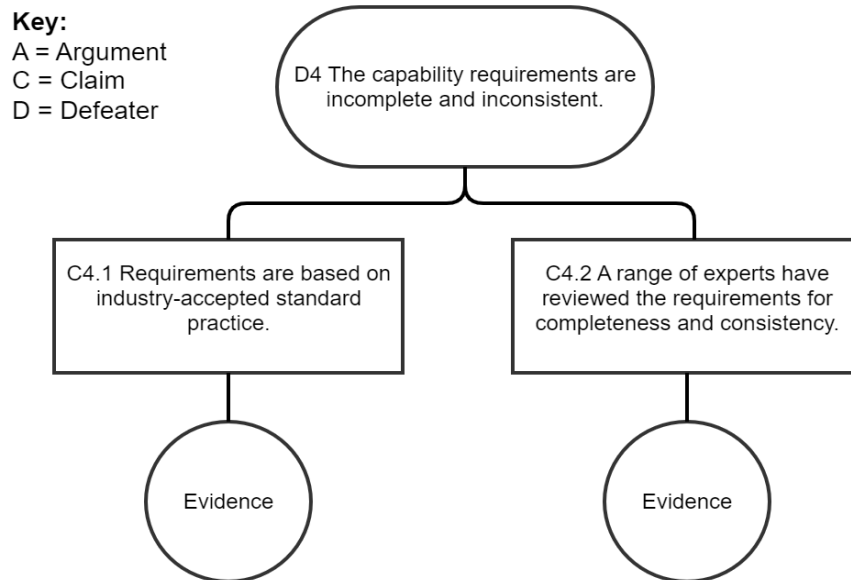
Key:
A = Argument
C = Claim
D = Defeater

D4 The capability requirements are incomplete and inconsistent.

C4.1 Requirements are based on industry-accepted standard practice.

C4.2 A range of experts have reviewed the requirements for completeness and consistency.

Evidence

Evidence